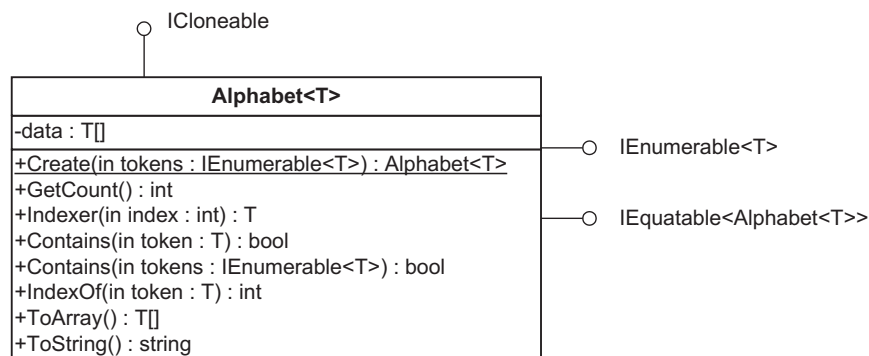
ICloneable

Alphabet<T>

-data : T[]

+Create(in tokens : IEnumerable<T>) : Alphabet<T>
+GetCount() : int
+Indexer(in index : int) : T
+Contains(in token : T) : bool
+Contains(in tokens : IEnumerable<T>) : bool
+IndexOf(in token : T) : int
+ToArray() : T[]
+ToString() : string

IEnumerable<T>

IEquatable<Alphabet<T>>